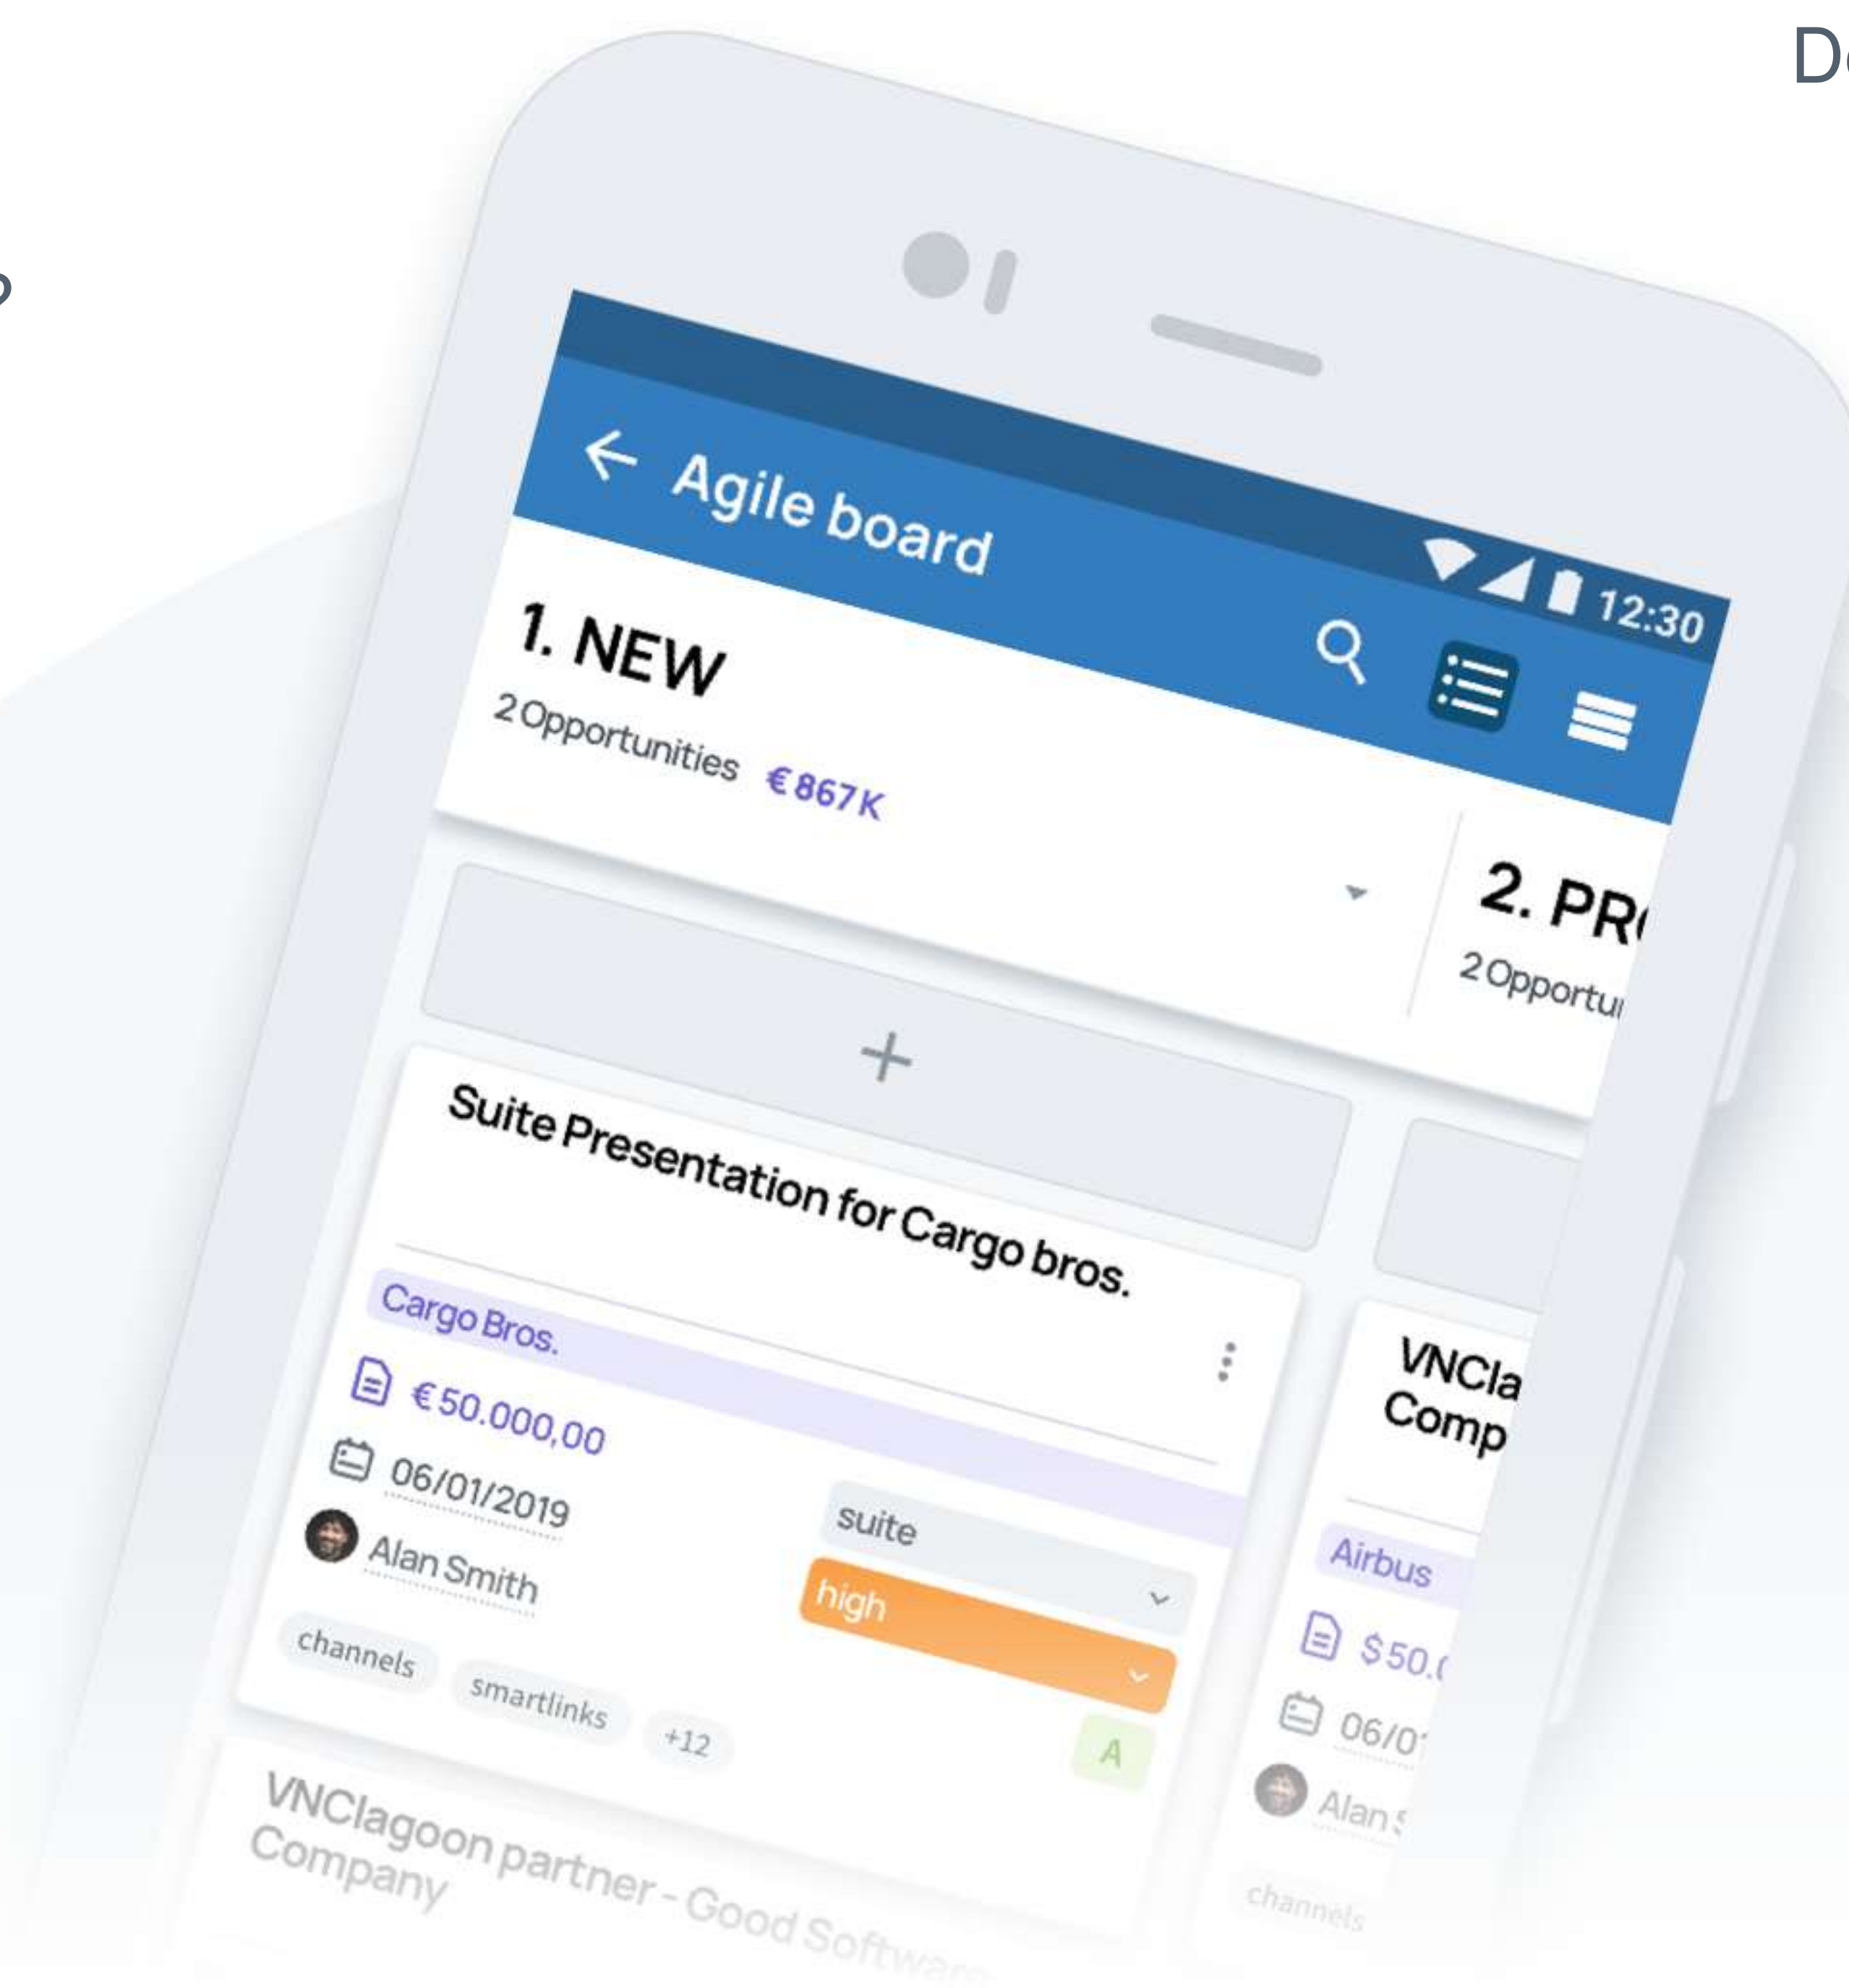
D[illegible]

Agile board

12:30

1. NEW

2 Opportunities €867K

2. PR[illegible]

2 Opportu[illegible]

+

Suite Presentation for Cargo bros.

Cargo Bros.

€50.000,00

06/01/2019

Alan Smith

suite

high

channels smartlinks +12

A

VNCla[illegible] Comp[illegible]

Airbus

$50.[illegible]

06/0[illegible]

Alan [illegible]

channels

VNClagoon partner - Good Softw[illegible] Company